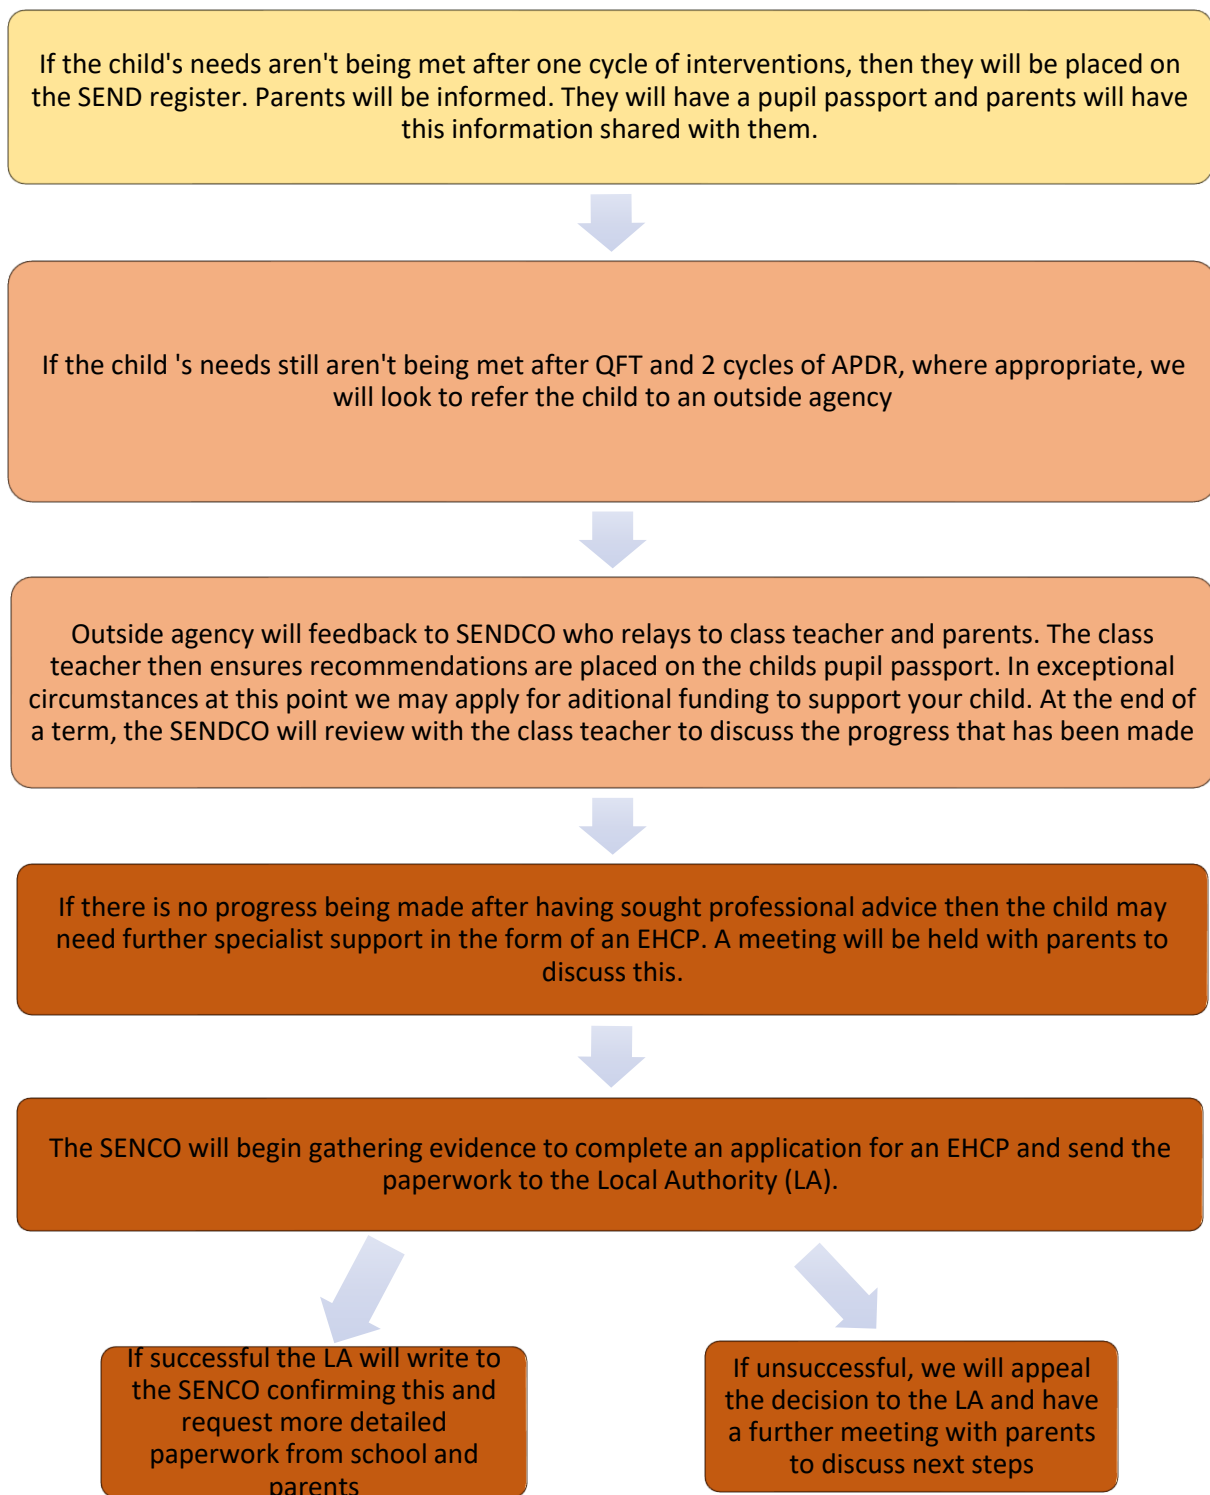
If the child's needs aren't being met after one cycle of interventions, then they will be placed on the SEND register. Parents will be informed. They will have a pupil passport and parents will have this information shared with them.

If the child 's needs still aren't being met after QFT and 2 cycles of APDR, where appropriate, we will look to refer the child to an outside agency

Outside agency will feedback to SENDCO who relays to class teacher and parents. The class teacher then ensures recommendations are placed on the childs pupil passport. In exceptional circumstances at this point we may apply for aditional funding to support your child. At the end of a term, the SENDCO will review with the class teacher to discuss the progress that has been made

If there is no progress being made after having sought professional advice then the child may need further specialist support in the form of an EHCP. A meeting will be held with parents to discuss this.

The SENCO will begin gathering evidence to complete an application for an EHCP and send the paperwork to the Local Authority (LA).

If successful the LA will write to the SENCO confirming this and request more detailed paperwork from school and parents

If unsuccessful, we will appeal the decision to the LA and have a further meeting with parents to discuss next steps